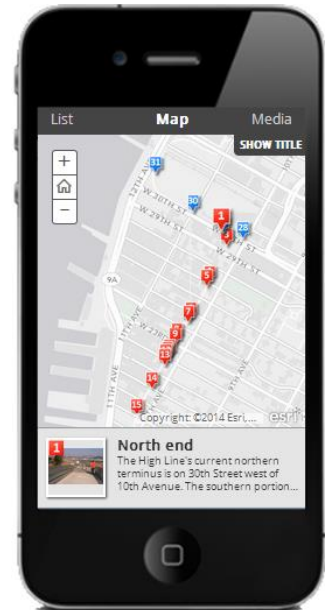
List
Map
Media
SHOW TITLE
+
−
31
30
28
1
4
5
7
9
13
14
15
W 30TH ST
W 29TH ST
W 29TH ST
9A
11TH AVE
W 28TH
11TH AVE
10TH AVE
Copyright: ©2014 Esri,...
esri
1
North end
The High Line's current northern terminus is on 30th Street west of 10th Avenue. The southern portion...